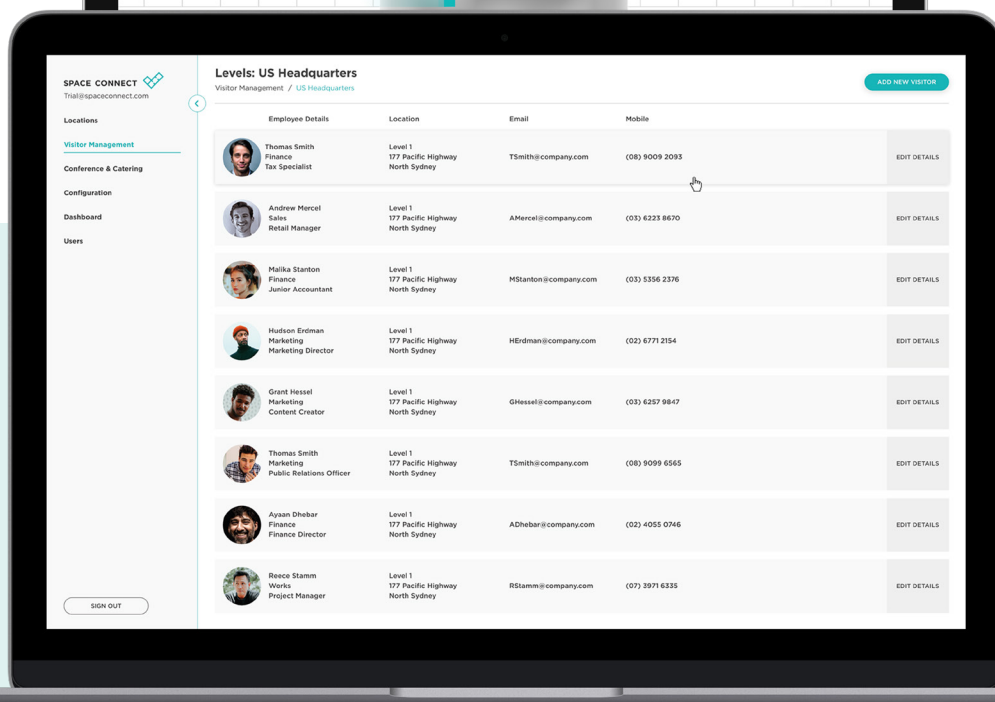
SPACE CONNECT
Trial@spaceconnect.com

Locations
Visitor Management
Conference & Catering
Configuration
Dashboard
Users

SIGN OUT

Levels: US Headquarters
Visitor Management / US Headquarters

ADD NEW VISITOR

| Employee Details | Location | Email | Mobile | |
|---|---|---|---|---|
| Thomas Smith Finance Tax Specialist | Level 1 177 Pacific Highway North Sydney | TSmith@company.com | (08) 9009 2093 | EDIT DETAILS |
| Andrew Mercel Sales Retail Manager | Level 1 177 Pacific Highway North Sydney | AMercel@company.com | (03) 6223 8670 | EDIT DETAILS |
| Malika Stanton Finance Junior Accountant | Level 1 177 Pacific Highway North Sydney | MStanton@company.com | (03) 5356 2376 | EDIT DETAILS |
| Hudson Erdman Marketing Marketing Director | Level 1 177 Pacific Highway North Sydney | HErdman@company.com | (02) 6771 2154 | EDIT DETAILS |
| Grant Hessel Marketing Content Creator | Level 1 177 Pacific Highway North Sydney | GHessel@company.com | (03) 6257 9847 | EDIT DETAILS |
| Thomas Smith Marketing Public Relations Officer | Level 1 177 Pacific Highway North Sydney | TSmith@company.com | (08) 9099 6565 | EDIT DETAILS |
| Ayaan Dhebar Finance Finance Director | Level 1 177 Pacific Highway North Sydney | ADhebar@company.com | (02) 4055 0746 | EDIT DETAILS |
| Reece Stamm Works Project Manager | Level 1 177 Pacific Highway North Sydney | RStamm@company.com | (07) 3971 6335 | EDIT DETAILS |